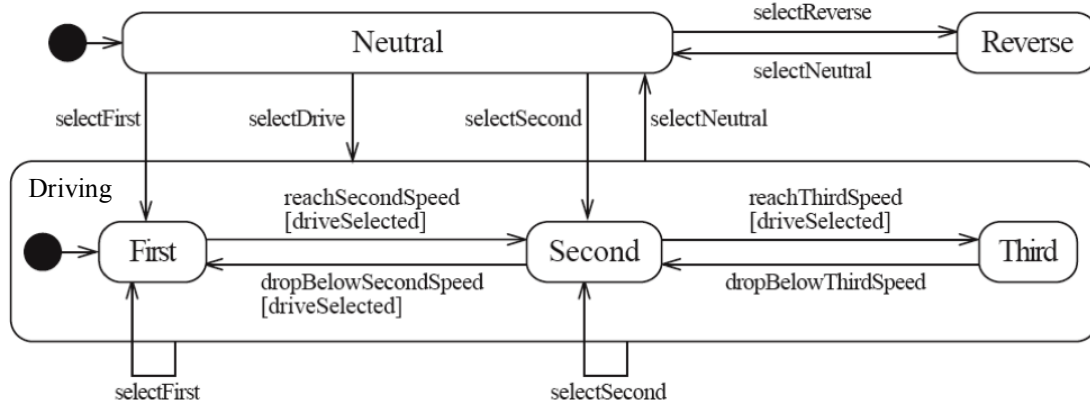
selectReverse

Neutral

Reverse

selectNeutral

selectFirst

selectDrive

selectSecond

selectNeutral

Driving

reachSecondSpeed [driveSelected]

reachThirdSpeed [driveSelected]

First

Second

Third

dropBelowSecondSpeed [driveSelected]

dropBelowThirdSpeed

selectFirst

selectSecond